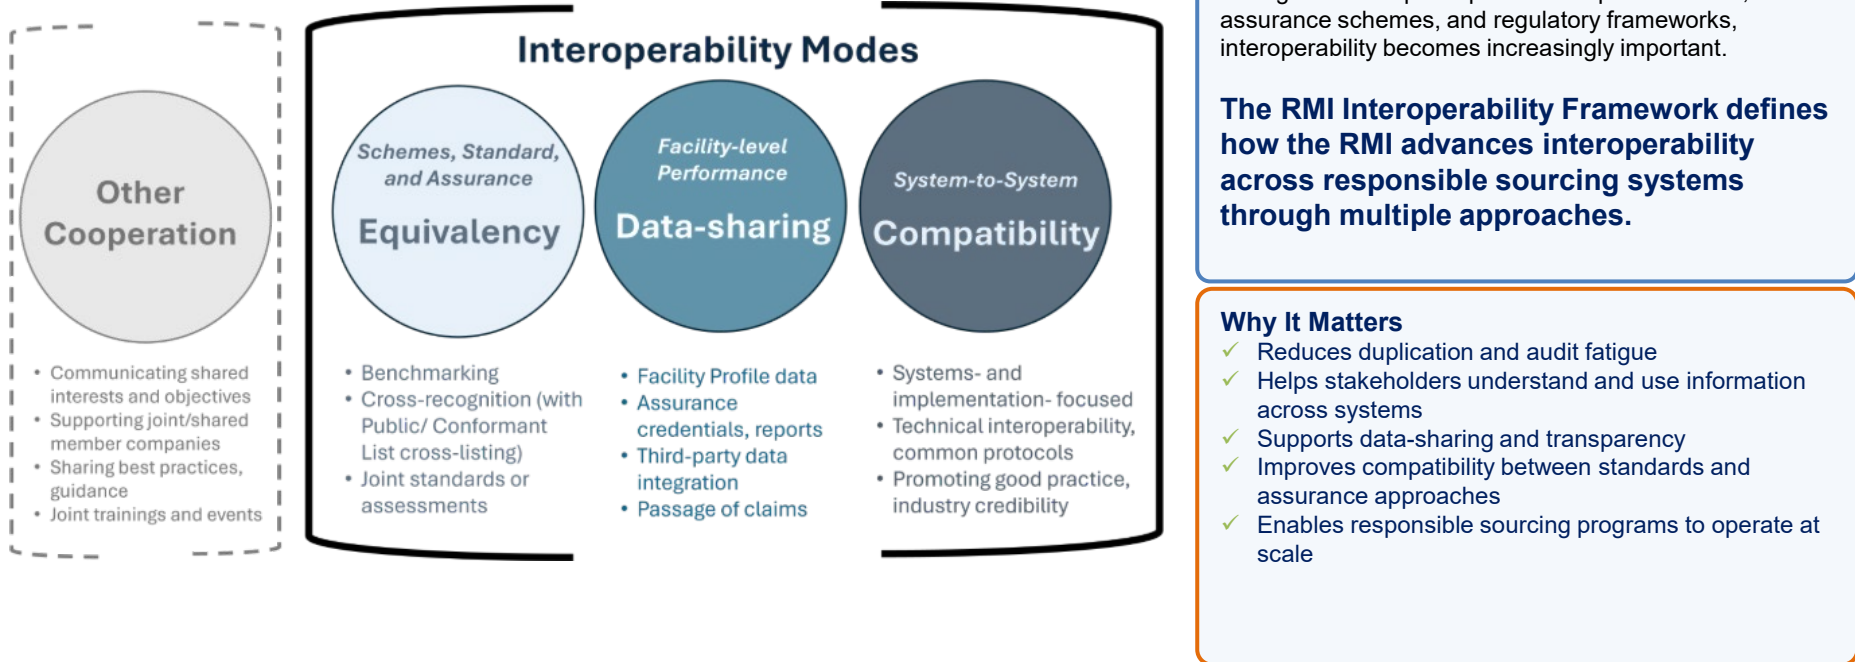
Other Cooperation

- Communicating shared interests and objectives
- Supporting joint/shared member companies
- Sharing best practices, guidance
- Joint trainings and events

Interoperability Modes

Schemes, Standard, and Assurance

Equivalency

- Benchmarking
- Cross-recognition (with Public/ Conformant List cross-listing)
- Joint standards or assessments

Facility-level Performance

Data-sharing

- Facility Profile data
- Assurance credentials, reports
- Third-party data integration
- Passage of claims

System-to-System

Compatibility

- Systems- and implementation- focused
- Technical interoperability, common protocols
- Promoting good practice, industry credibility

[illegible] assurance schemes, and regulatory frameworks, interoperability becomes increasingly important.

The RMI Interoperability Framework defines how the RMI advances interoperability across responsible sourcing systems through multiple approaches.

Why It Matters
✓ Reduces duplication and audit fatigue
✓ Helps stakeholders understand and use information across systems
✓ Supports data-sharing and transparency
✓ Improves compatibility between standards and assurance approaches
✓ Enables responsible sourcing programs to operate at scale